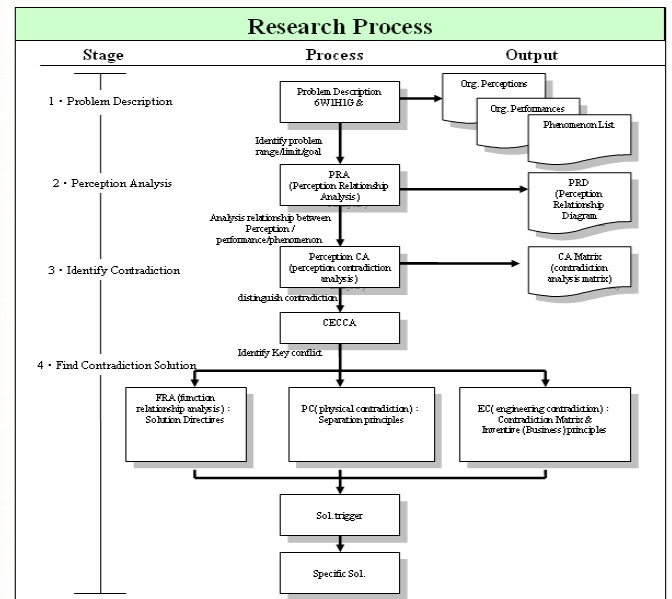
Research Process

Stage

Process

Output

1・Problem Description

Problem Description 6W1H1G &

Org. Perceptions

Org. Performances

Phenomenon List

Identify problem range/limit/goal

2・Perception Analysis

PRA (Perception Relationship Analysis)

PRD (Perception Relationship Diagram)

Analysis relationship between Perception / performance/phenomenon

3・Identify Contradiction

Perception CA (perception contradiction analysis)

CA Matrix (contradiction analysis matrix)

distinguish contradiction

CECCA

Identify Key conflict

4・Find Contradiction Solution

FRA (function relationship analysis) : Solution Directives

PC( physical contradiction) : Separation principles

EC( engineering contradiction) : Contradiction Matrix & Inventive (Business) principles

Sol. trigger

Specific Sol.